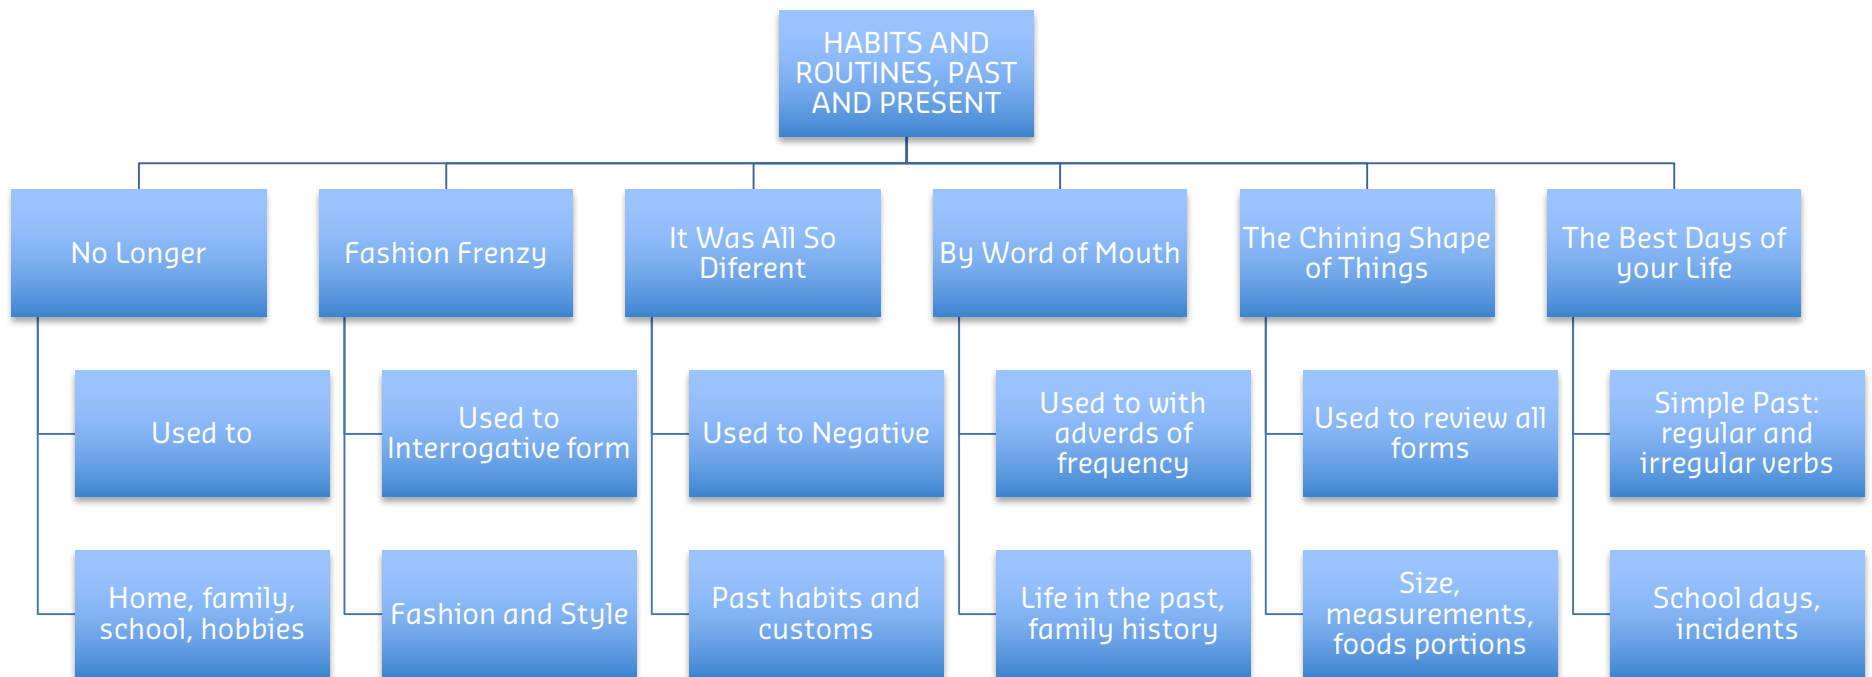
HABITS AND ROUTINES, PAST AND PRESENT

No Longer

Used to

Home, family, school, hobbies

Fashion Frenzy

Used to Interrogative form

Fashion and Style

It Was All So Diferent

Used to Negative

Past habits and customs

By Word of Mouth

Used to with adverds of frequency

Life in the past, family history

The Chining Shape of Things

Used to review all forms

Size, measurements, foods portions

The Best Days of your Life

Simple Past: regular and irregular verbs

School days, incidents